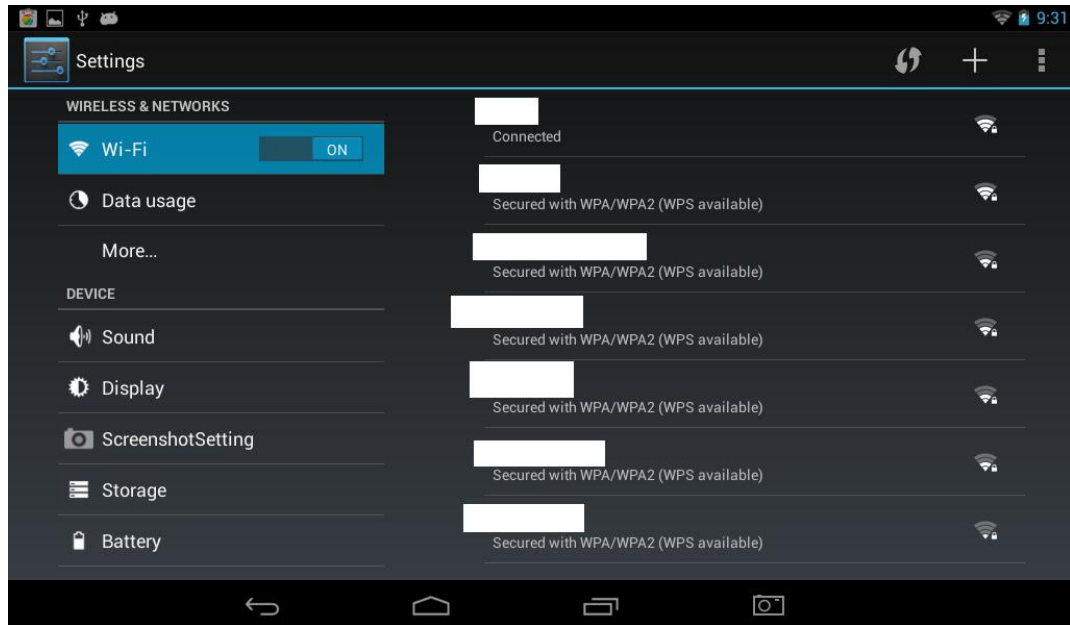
9:31

Settings

WIRELESS & NETWORKS

Wi-Fi ON

Data usage

More...

DEVICE

Sound

Display

ScreenshotSetting

Storage

Battery

Connected

Secured with WPA/WPA2 (WPS available)

Secured with WPA/WPA2 (WPS available)

Secured with WPA/WPA2 (WPS available)

Secured with WPA/WPA2 (WPS available)

Secured with WPA/WPA2 (WPS available)

Secured with WPA/WPA2 (WPS available)